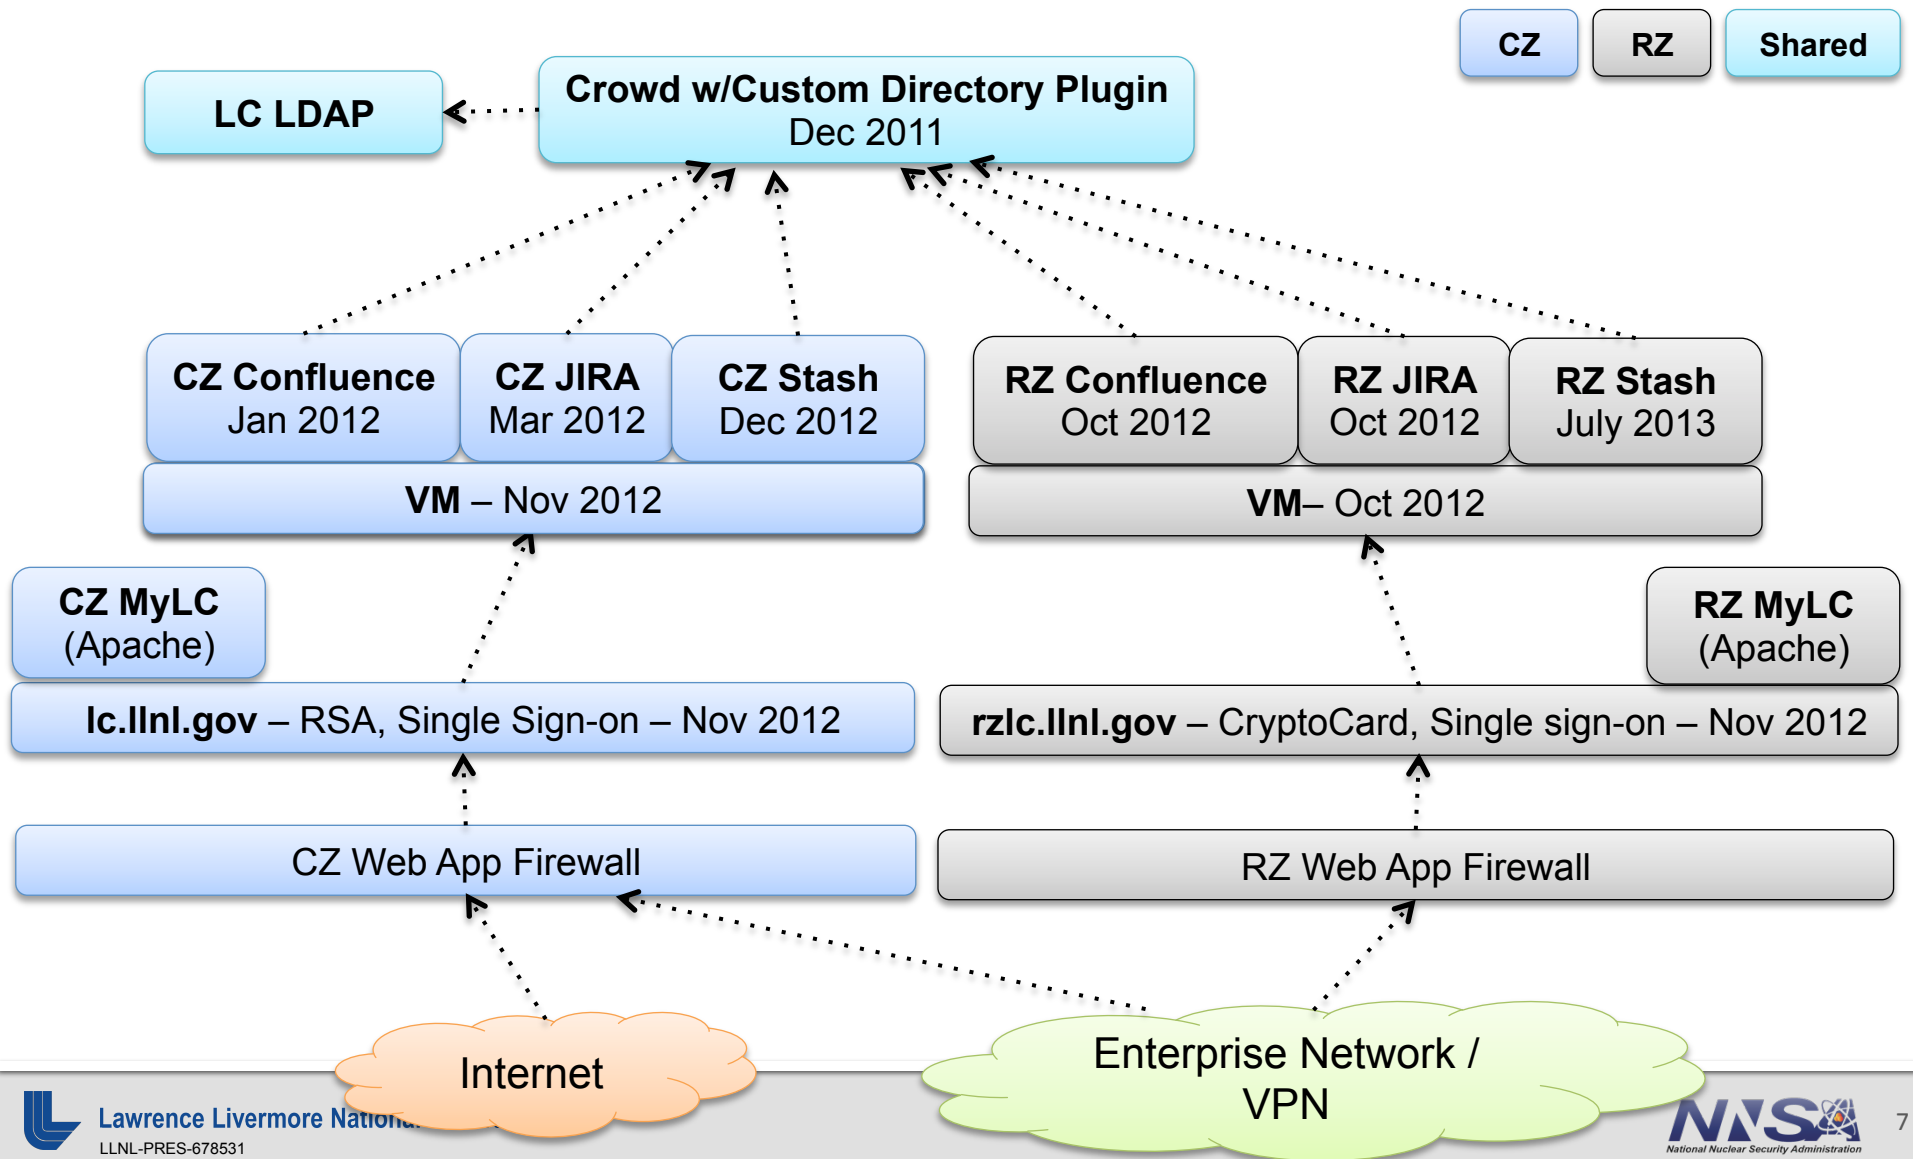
CZ

RZ

Shared

LC LDAP

Crowd w/Custom Directory Plugin
Dec 2011

CZ Confluence
Jan 2012

CZ JIRA
Mar 2012

CZ Stash
Dec 2012

VM – Nov 2012

RZ Confluence
Oct 2012

RZ JIRA
Oct 2012

RZ Stash
July 2013

VM– Oct 2012

CZ MyLC
(Apache)

lc.llnl.gov – RSA, Single Sign-on – Nov 2012

RZ MyLC
(Apache)

rzlc.llnl.gov – CryptoCard, Single sign-on – Nov 2012

CZ Web App Firewall

RZ Web App Firewall

Internet

Enterprise Network / VPN

Lawrence Livermore Nationa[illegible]
LLNL-PRES-678531

NNSA
National Nuclear Security Administration

7